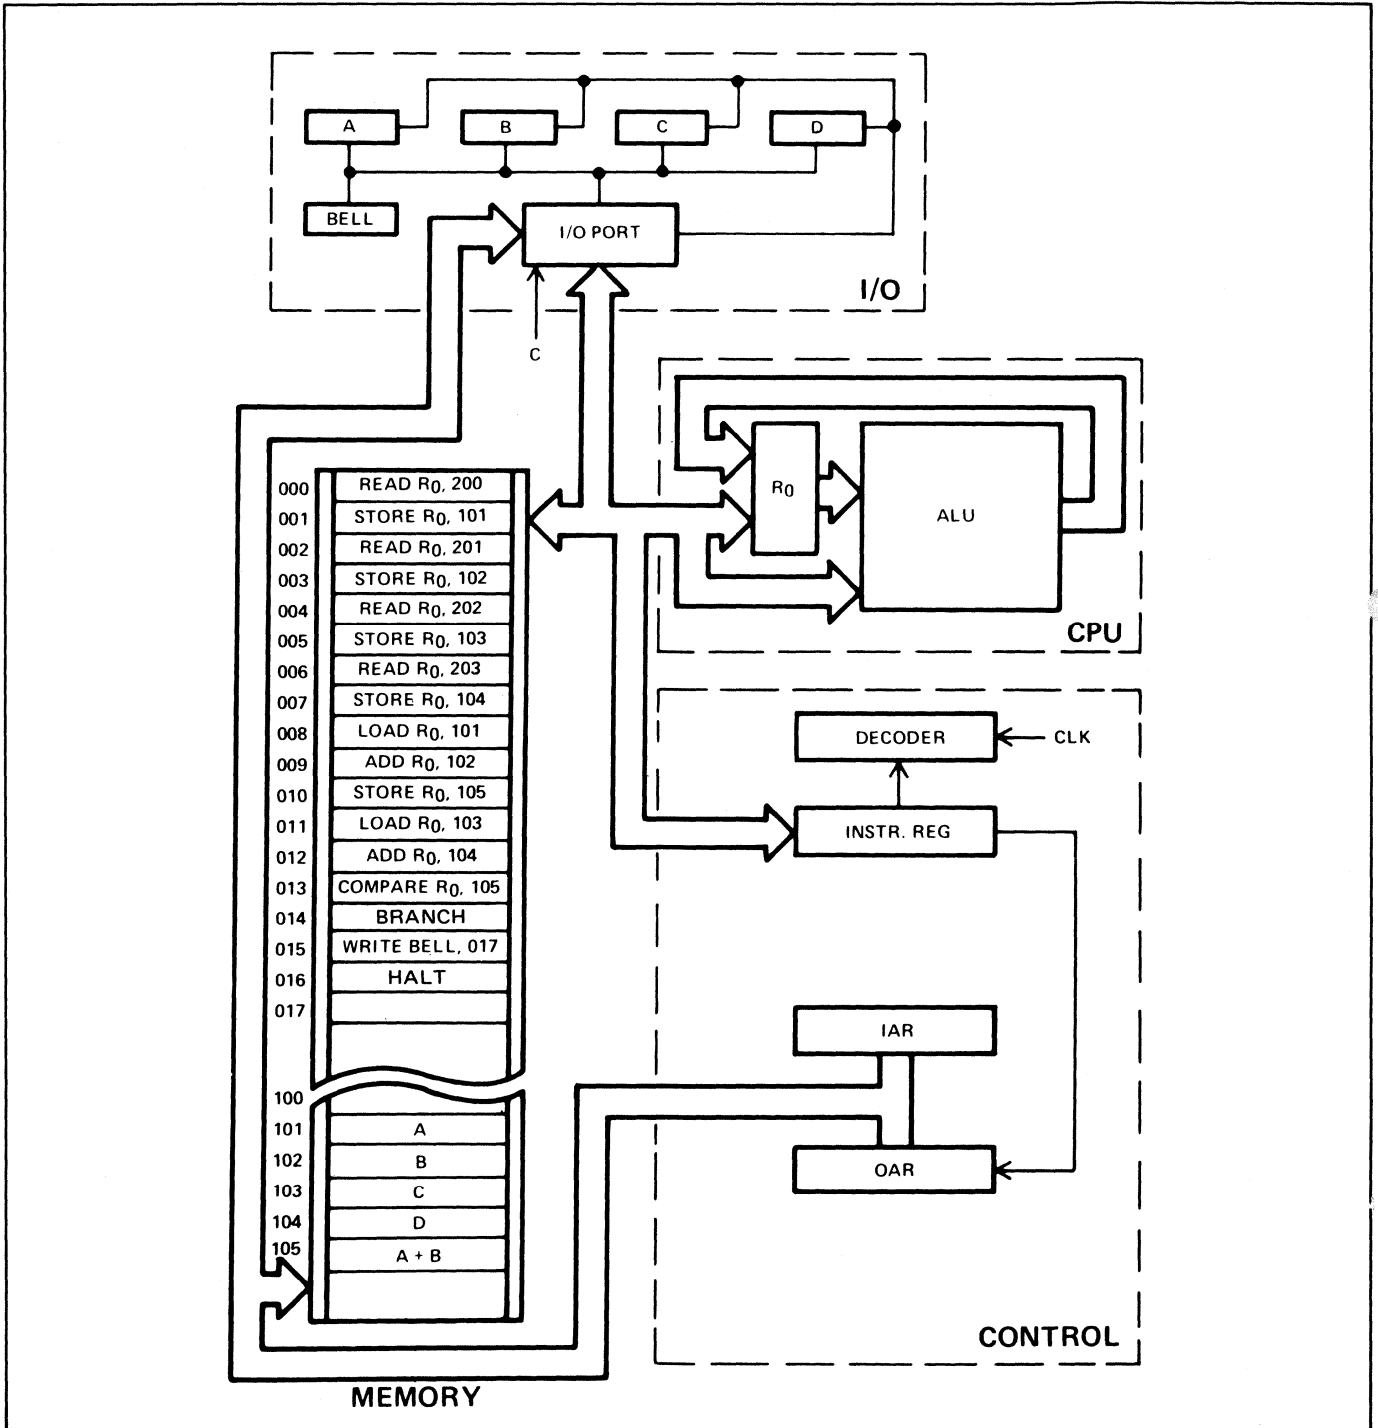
A
B
C
D
BELL
I/O PORT
I/O
C
CPU
$R_0$
ALU

| | |
|---|---|
| 000 | READ $R_0$, 200 |
| 001 | STORE $R_0$, 101 |
| 002 | READ $R_0$, 201 |
| 003 | STORE $R_0$, 102 |
| 004 | READ $R_0$, 202 |
| 005 | STORE $R_0$, 103 |
| 006 | READ $R_0$, 203 |
| 007 | STORE $R_0$, 104 |
| 008 | LOAD $R_0$, 101 |
| 009 | ADD $R_0$, 102 |
| 010 | STORE $R_0$, 105 |
| 011 | LOAD $R_0$, 103 |
| 012 | ADD $R_0$, 104 |
| 013 | COMPARE $R_0$, 105 |
| 014 | BRANCH |
| 015 | WRITE BELL, 017 |
| 016 | HALT |
| 017 | |
| 100 | |
| 101 | A |
| 102 | B |
| 103 | C |
| 104 | D |
| 105 | A + B |

DECODER
CLK
INSTR. REG
IAR
OAR
CONTROL
MEMORY